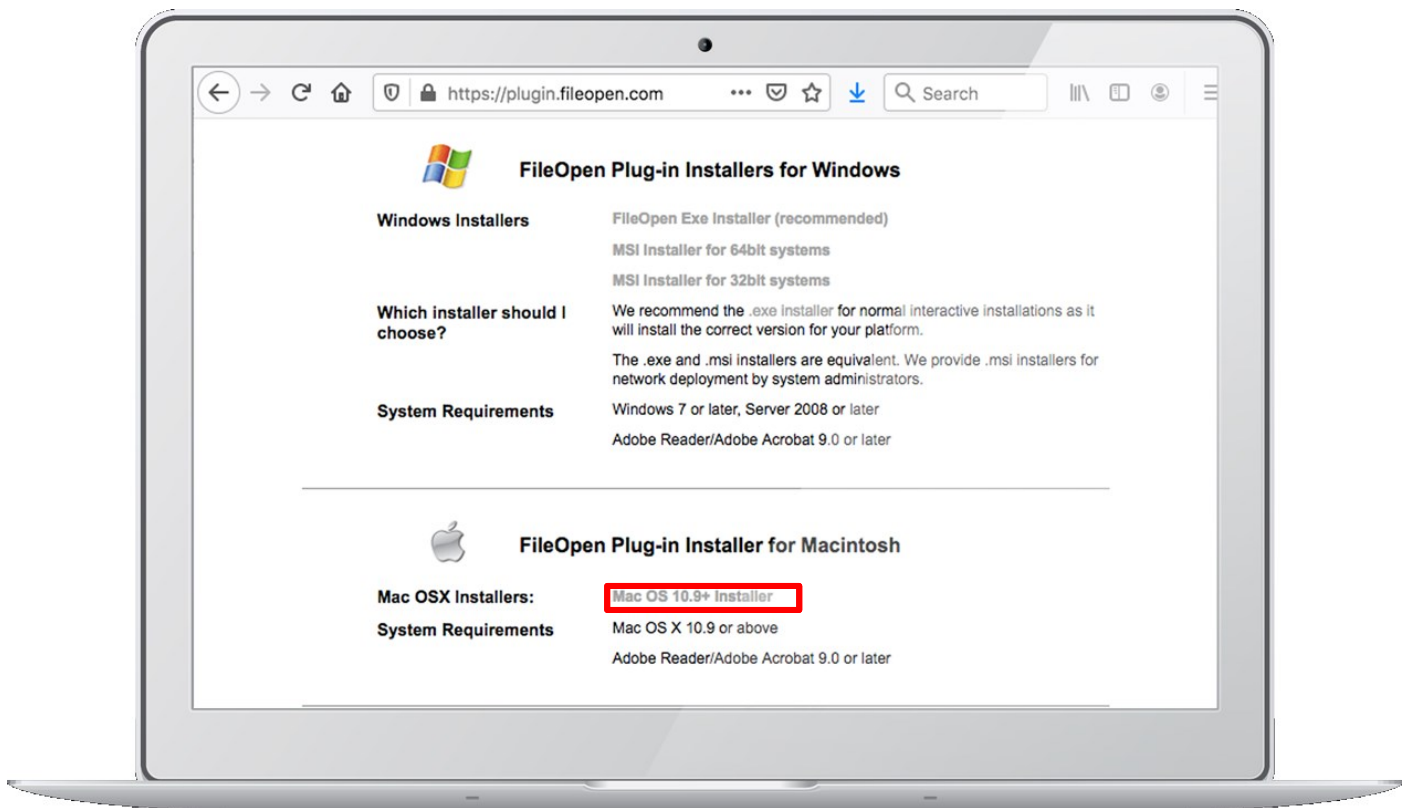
https://plugin.fileopen.com

Search

FileOpen Plug-in Installers for Windows

| Windows Installers | FileOpen Exe Installer (recommended) |
|---|---|
| | MSI Installer for 64bit systems |
| | MSI Installer for 32bit systems |
| Which installer should I choose? | We recommend the .exe installer for normal interactive installations as it will install the correct version for your platform. |
| | The .exe and .msi installers are equivalent. We provide .msi installers for network deployment by system administrators. |
| System Requirements | Windows 7 or later, Server 2008 or later |
| | Adobe Reader/Adobe Acrobat 9.0 or later |

FileOpen Plug-in Installer for Macintosh

| Mac OSX Installers: | Mac OS 10.9+ Installer |
|---|---|
| System Requirements | Mac OS X 10.9 or above |
| | Adobe Reader/Adobe Acrobat 9.0 or later |